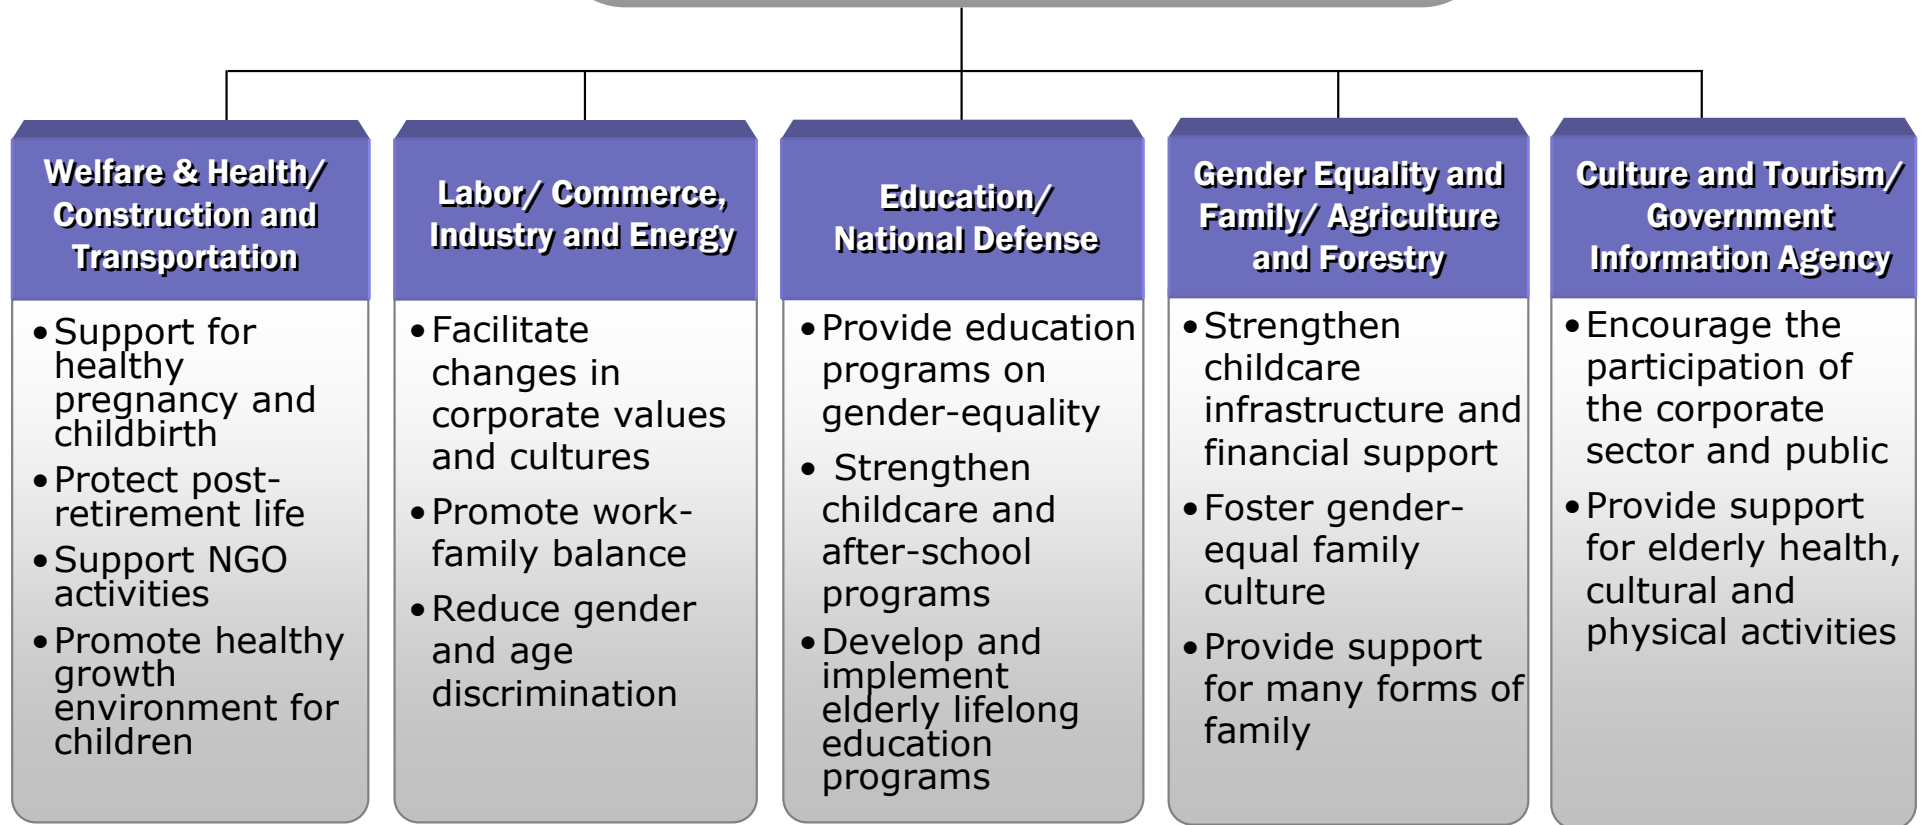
Welfare & Health/ Construction and Transportation

• Support for healthy pregnancy and childbirth
• Protect post-retirement life
• Support NGO activities
• Promote healthy growth environment for children

Labor/ Commerce, Industry and Energy

• Facilitate changes in corporate values and cultures
• Promote work-family balance
• Reduce gender and age discrimination

Education/ National Defense

• Provide education programs on gender-equality
• Strengthen childcare and after-school programs
• Develop and implement elderly lifelong education programs

Gender Equality and Family/ Agriculture and Forestry

• Strengthen childcare infrastructure and financial support
• Foster gender-equal family culture
• Provide support for many forms of family

Culture and Tourism/ Government Information Agency

• Encourage the participation of the corporate sector and public
• Provide support for elderly health, cultural and physical activities